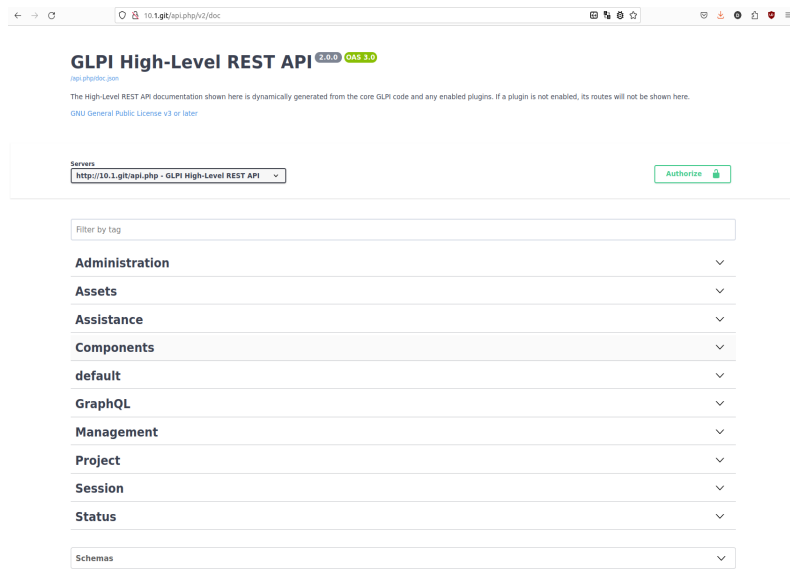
10.1.git/api.php/v2/doc

GLPI High-Level REST API 2.0.0 OAS 3.0

/api.php/doc.json

The High-Level REST API documentation shown here is dynamically generated from the core GLPI code and any enabled plugins. If a plugin is not enabled, its routes will not be shown here.

GNU General Public License v3 or later

Servers

http://10.1.git/api.php - GLPI High-Level REST API

Authorize

Filter by tag

Administration

Assets

Assistance

Components

default

GraphQL

Management

Project

Session

Status

Schemas